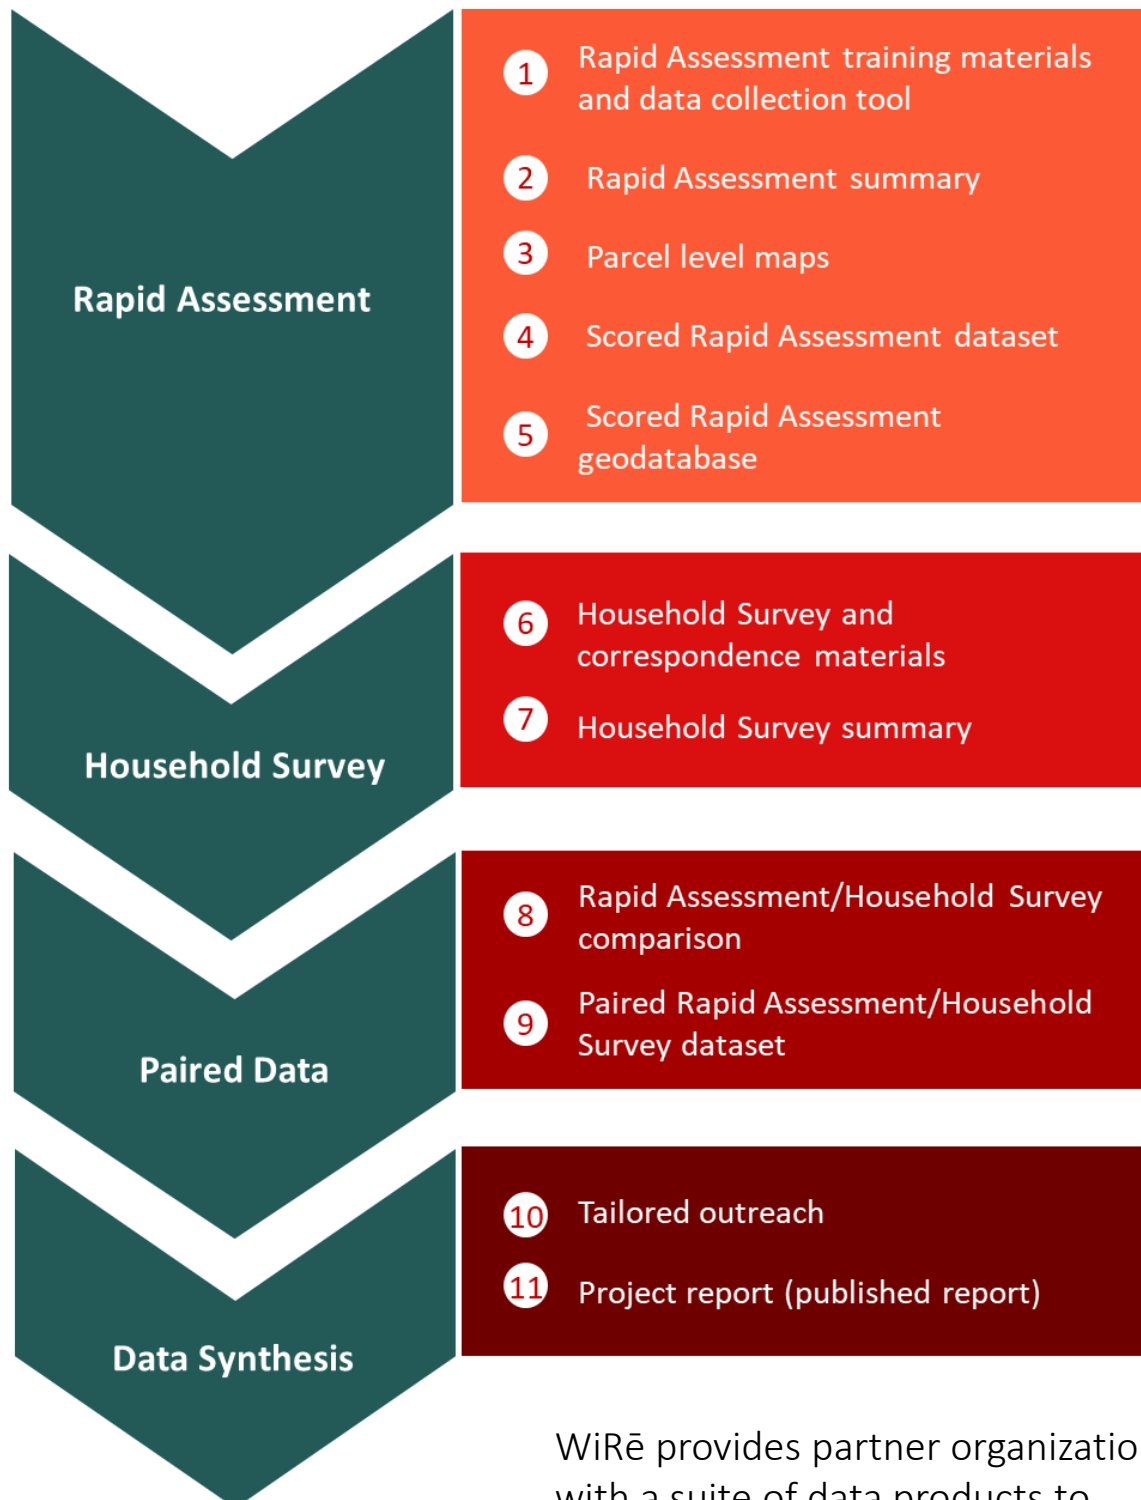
Rapid Assessment

1 Rapid Assessment training materials and data collection tool

2 Rapid Assessment summary

3 Parcel level maps

4 Scored Rapid Assessment dataset

5 Scored Rapid Assessment geodatabase

Household Survey

6 Household Survey and correspondence materials

7 Household Survey summary

Paired Data

8 Rapid Assessment/Household Survey comparison

9 Paired Rapid Assessment/Household Survey dataset

Data Synthesis

10 Tailored outreach

11 Project report (published report)

WiRē provides partner organizatio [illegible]